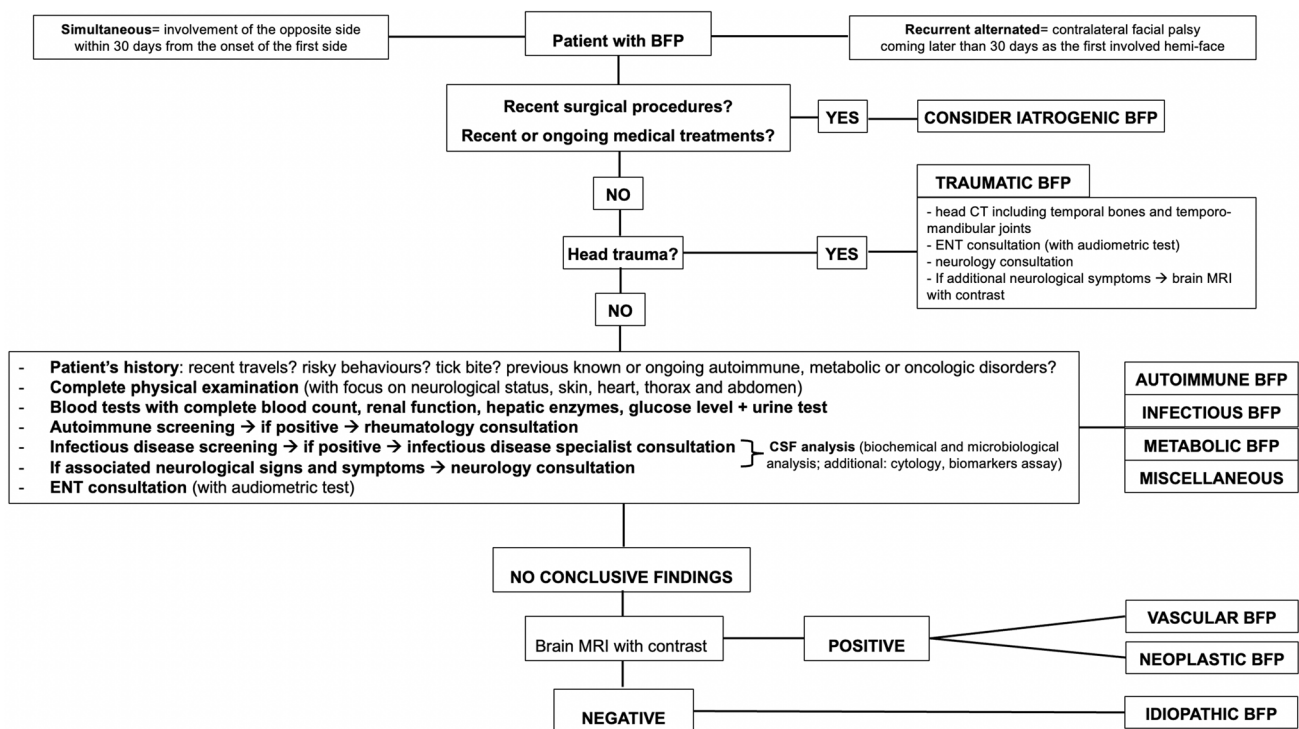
**Simultaneous**= involvement of the opposite side within 30 days from the onset of the first side

**Patient with BFP**

**Recurrent alternated**= contralateral facial palsy coming later than 30 days as the first involved hemi-face

**Recent surgical procedures?**
**Recent or ongoing medical treatments?**

**YES**

**CONSIDER IATROGENIC BFP**

**NO**

**Head trauma?**

**YES**

**TRAUMATIC BFP**

- head CT including temporal bones and temporomandibular joints
- ENT consultation (with audiometric test)
- neurology consultation
- If additional neurological symptoms → brain MRI with contrast

**NO**

- **Patient's history**: recent travels? risky behaviours? tick bite? previous known or ongoing autoimmune, metabolic or oncologic disorders?
- **Complete physical examination** (with focus on neurological status, skin, heart, thorax and abdomen)
- **Blood tests with complete blood count, renal function, hepatic enzymes, glucose level + urine test**
- **Autoimmune screening → if positive → rheumatology consultation**
- **Infectious disease screening → if positive → infectious disease specialist consultation**
- **If associated neurological signs and symptoms → neurology consultation**
- **ENT consultation** (with audiometric test)

**CSF analysis** (biochemical and microbiological analysis; additional: cytology, biomarkers assay)

**AUTOIMMUNE BFP**

**INFECTIOUS BFP**

**METABOLIC BFP**

**MISCELLANEOUS**

**NO CONCLUSIVE FINDINGS**

Brain MRI with contrast

**POSITIVE**

**VASCULAR BFP**

**NEOPLASTIC BFP**

**NEGATIVE**

**IDIOPATHIC BFP**